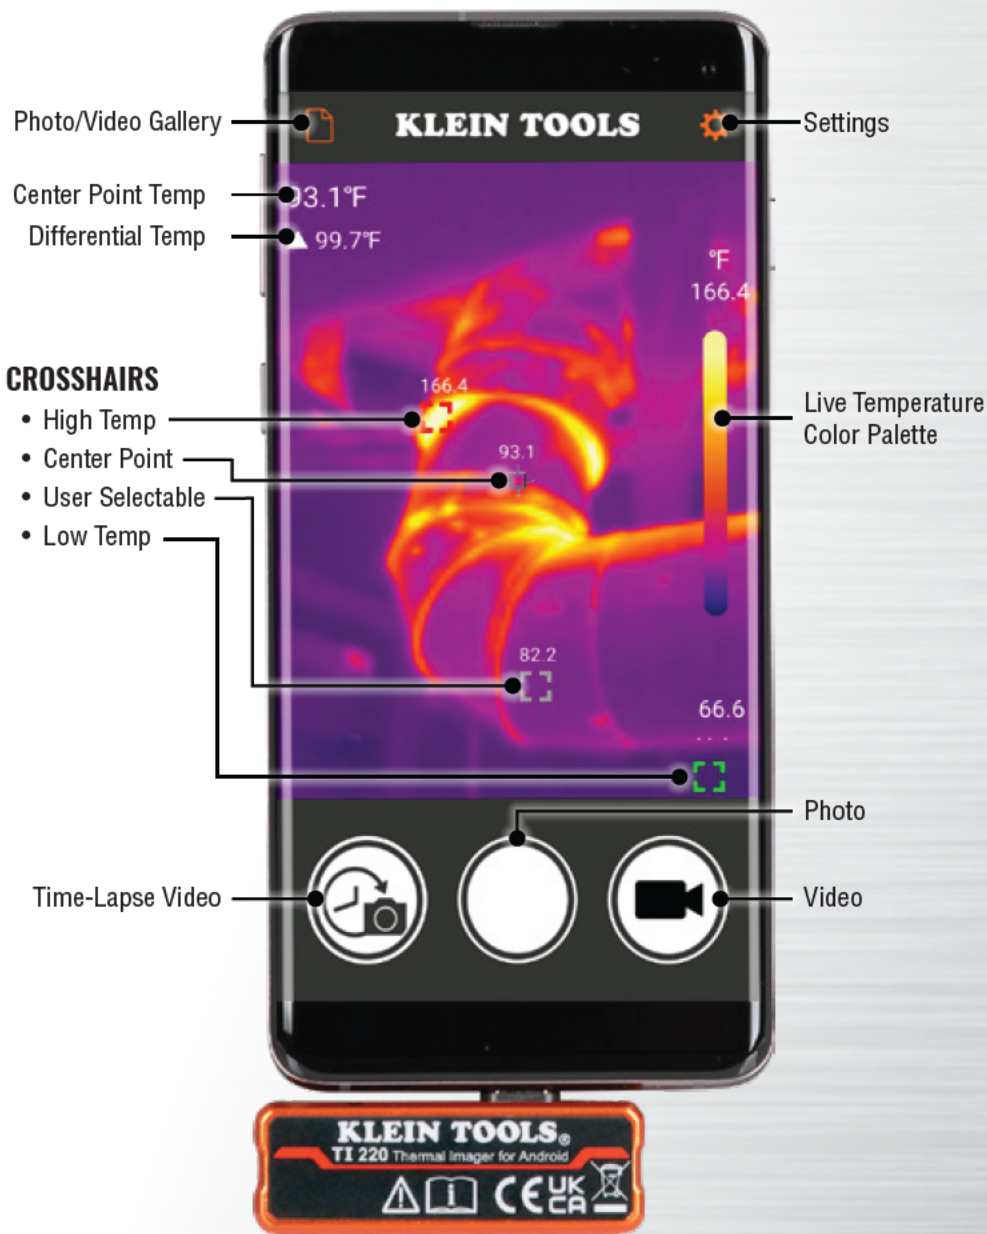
Photo/Video Gallery

KLEIN TOOLS

Settings

Center Point Temp

93.1°F

Differential Temp

▲ 99.7°F

°F

166.4

CROSSHAIRS

• High Temp

• Center Point

• User Selectable

• Low Temp

166.4

93.1

Live Temperature Color Palette

82.2

66.6

Photo

Time-Lapse Video

Video

KLEIN TOOLS®

TI 220 Thermal Imager for Android

CE UK CA